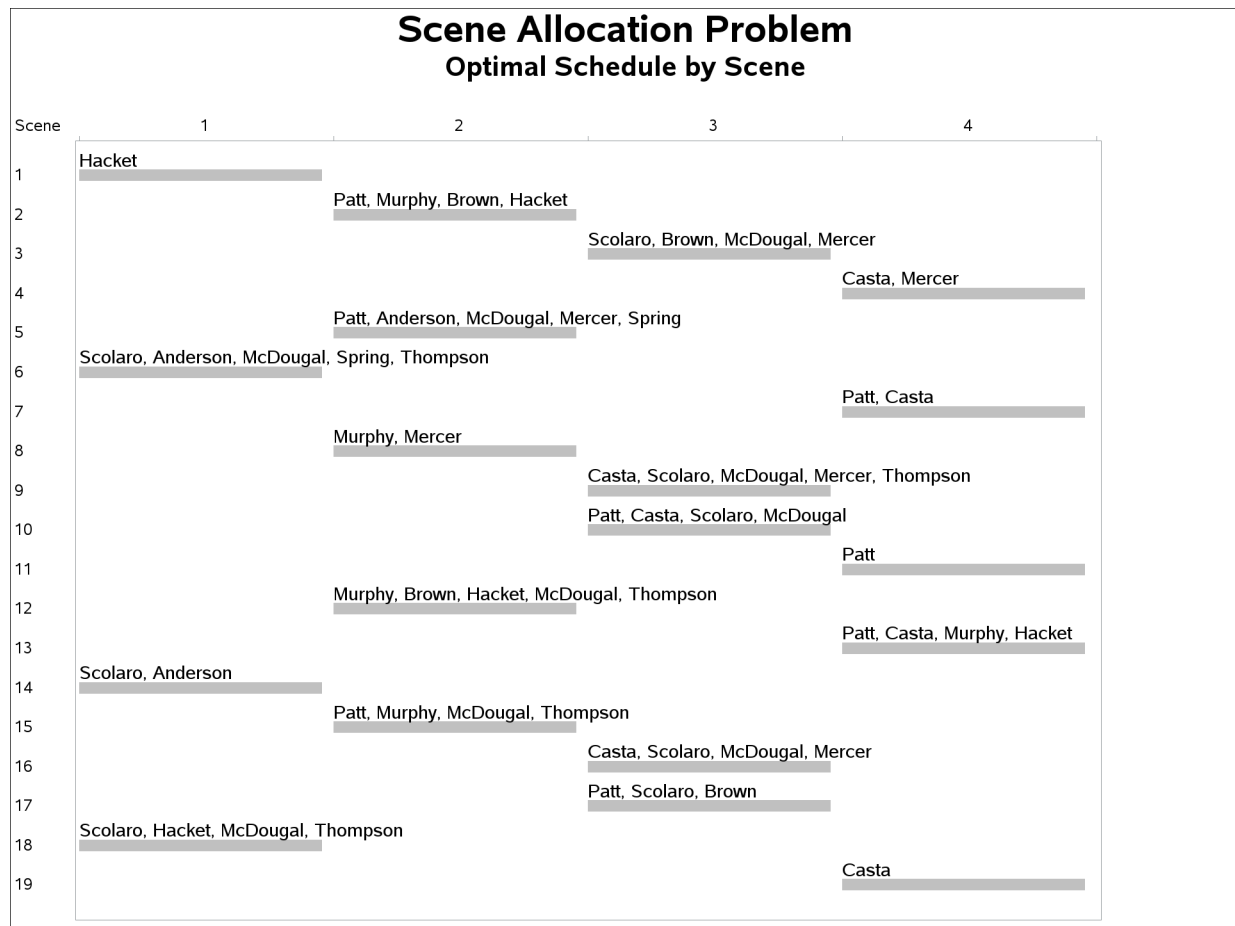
Scene Allocation Problem
Optimal Schedule by Scene

Scene 1 2 3 4

1 Hacket
2 Patt, Murphy, Brown, Hacket
3 Scolaro, Brown, McDougal, Mercer
4 Casta, Mercer
5 Patt, Anderson, McDougal, Mercer, Spring
6 Scolaro, Anderson, McDougal, Spring, Thompson
7 Patt, Casta
8 Murphy, Mercer
9 Casta, Scolaro, McDougal, Mercer, Thompson
10 Patt, Casta, Scolaro, McDougal
11 Patt
12 Murphy, Brown, Hacket, McDougal, Thompson
13 Patt, Casta, Murphy, Hacket
14 Scolaro, Anderson
15 Patt, Murphy, McDougal, Thompson
16 Casta, Scolaro, McDougal, Mercer
17 Patt, Scolaro, Brown
18 Scolaro, Hacket, McDougal, Thompson
19 Casta